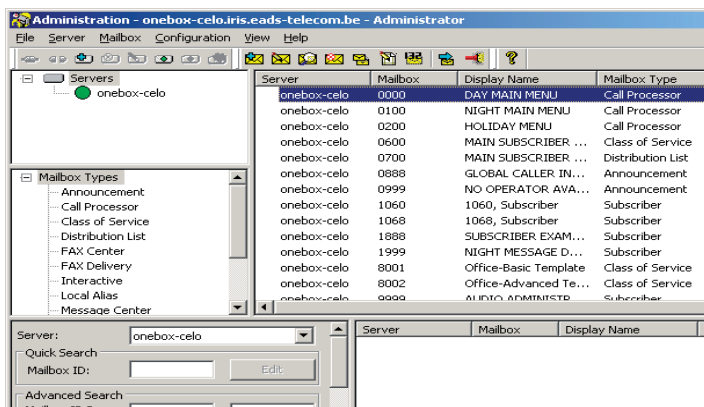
Administration - onebox-celo.iris.eads-telecom.be - Administrator

File Server Mailbox Configuration View Help

Servers
onebox-celo

| Server | Mailbox | Display Name | Mailbox Type |
|---|---|---|---|
| onebox-celo | 0000 | DAY MAIN MENU | Call Processor |
| onebox-celo | 0100 | NIGHT MAIN MENU | Call Processor |
| onebox-celo | 0200 | HOLIDAY MENU | Call Processor |
| onebox-celo | 0600 | MAIN SUBSCRIBER ... | Class of Service |
| onebox-celo | 0700 | MAIN SUBSCRIBER ... | Distribution List |
| onebox-celo | 0888 | GLOBAL CALLER IN... | Announcement |
| onebox-celo | 0999 | NO OPERATOR AVA... | Announcement |
| onebox-celo | 1060 | 1060, Subscriber | Subscriber |
| onebox-celo | 1068 | 1068, Subscriber | Subscriber |
| onebox-celo | 1888 | SUBSCRIBER EXAM... | Subscriber |
| onebox-celo | 1999 | NIGHT MESSAGE D... | Subscriber |
| onebox-celo | 8001 | Office-Basic Template | Class of Service |
| onebox-celo | 8002 | Office-Advanced Te... | Class of Service |
| onebox-celo | 9999 | AUDIO ADMINISTR... | Subscriber |

Mailbox Types
Announcement
Call Processor
Class of Service
Distribution List
FAX Center
FAX Delivery
Interactive
Local Alias
Message Center

Server: onebox-celo
Quick Search
Mailbox ID:
Edit
Advanced Search

| Server | Mailbox | Display Name |
|---|---|---|